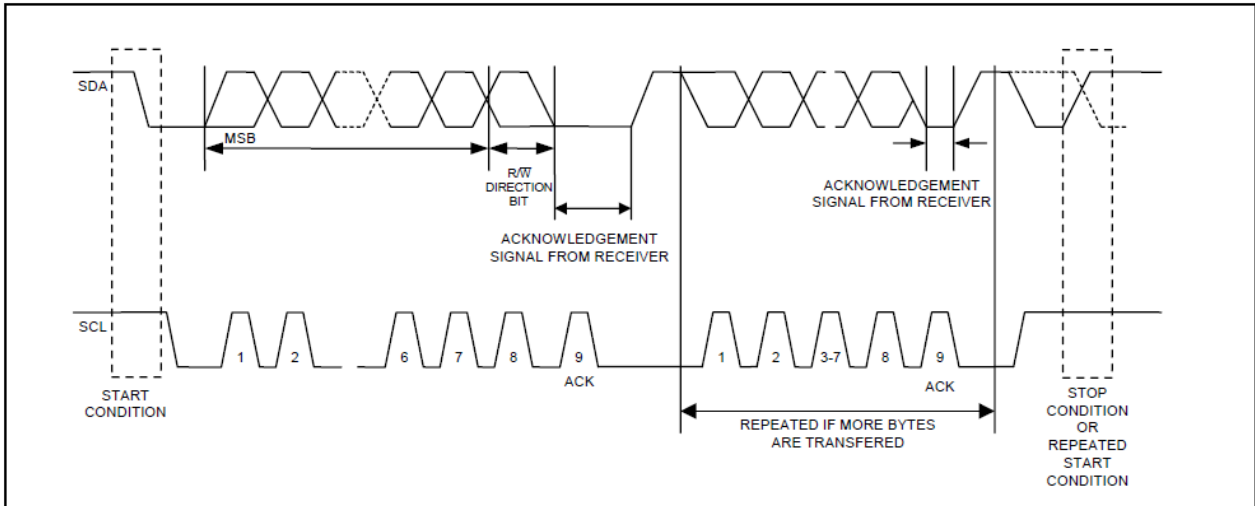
SDA

MSB

$R/\overline{W}$
DIRECTION
BIT

ACKNOWLEDGEMENT
SIGNAL FROM RECEIVER

ACKNOWLEDGEMENT
SIGNAL FROM RECEIVER

SCL

1 2 6 7 8 9

ACK

1 2 3-7 8 9

ACK

START
CONDITION

REPEATED IF MORE BYTES
ARE TRANSFERED

STOP
CONDITION
OR
REPEATED
START
CONDITION